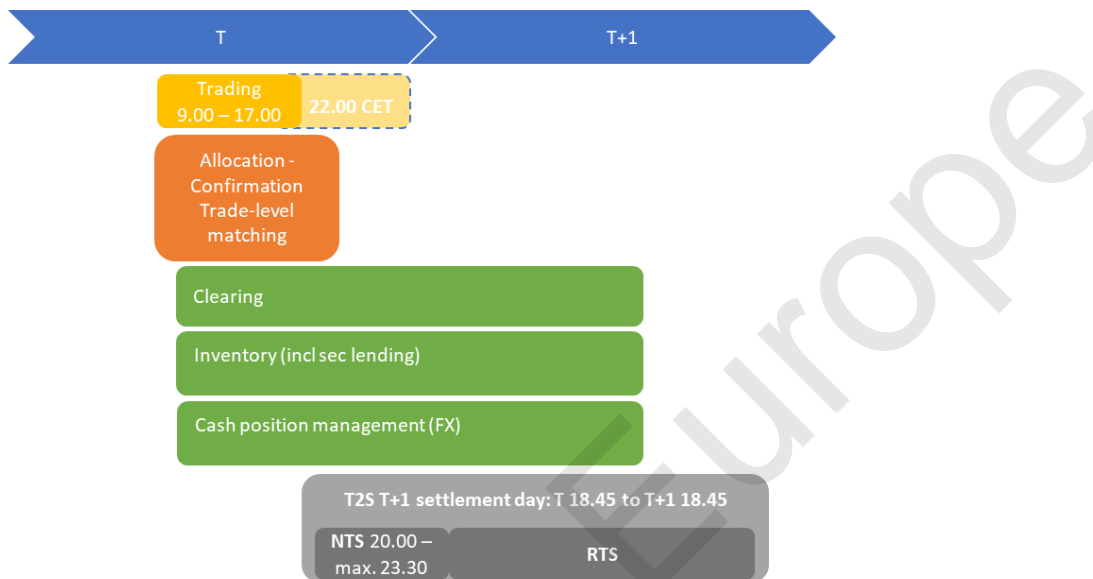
T

T+1

Trading
9.00 – 17.00

22.00 CET

Allocation - Confirmation Trade-level matching

Clearing

Inventory (incl sec lending)

Cash position management (FX)

T2S T+1 settlement day: T 18.45 to T+1 18.45

NTS 20.00 – max. 23.30

RTS

Europe